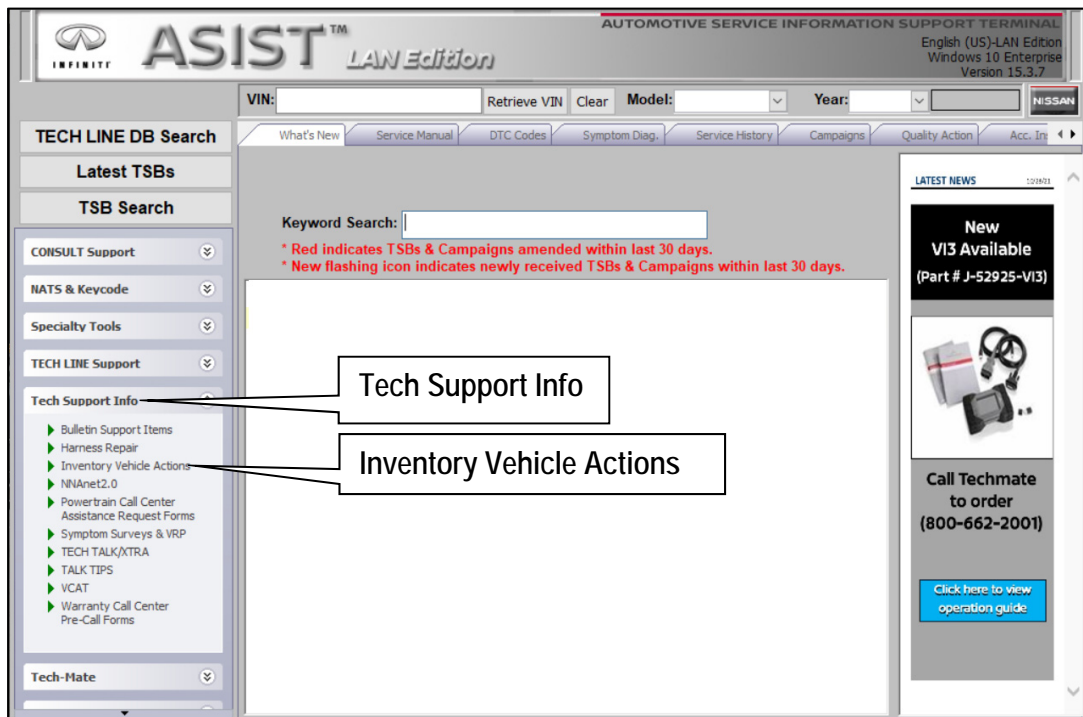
INFINITI ASIST™ LAN Edition

AUTOMOTIVE SERVICE INFORMATION SUPPORT TERMINAL
English (US)-LAN Edition
Windows 10 Enterprise
Version 15.3.7

VIN: Retrieve VIN Clear Model: Year: NISSAN

TECH LINE DB Search
Latest TSBs
TSB Search

What's New | Service Manual | DTC Codes | Symptom Diag. | Service History | Campaigns | Quality Action | Acc. In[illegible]

Keyword Search:
* Red indicates TSBs & Campaigns amended within last 30 days.
* New flashing icon indicates newly received TSBs & Campaigns within last 30 days.

CONSULT Support
NATS & Keycode
Specialty Tools
TECH LINE Support
Tech Support Info
Bulletin Support Items
Harness Repair
Inventory Vehicle Actions
NNAnet2.0
Powertrain Call Center Assistance Request Forms
Symptom Surveys & VRP
TECH TALK/XTRA
TALK TIPS
VCAT
Warranty Call Center Pre-Call Forms
Tech-Mate

Tech Support Info

Inventory Vehicle Actions

LATEST NEWS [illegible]

New
VI3 Available
(Part # J-52925-VI3)

Call Techmate
to order
(800-662-2001)

Click here to view operation guide